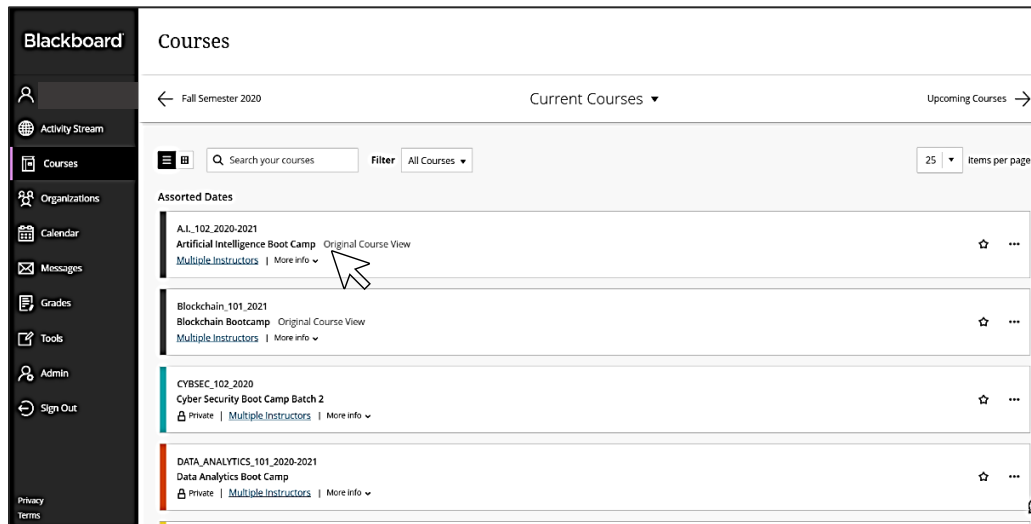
Blackboard

Activity Stream
Courses
Organizations
Calendar
Messages
Grades
Tools
Admin
Sign Out

Privacy
Terms

Courses

← Fall Semester 2020

Current Courses ▾

Upcoming Courses →

Search your courses

Filter All Courses ▾

25 ▾ items per page

Assorted Dates

A.I._102_2020-2021
Artificial Intelligence Boot Camp Original Course View
Multiple Instructors | More info ⌄

Blockchain_101_2021
Blockchain Bootcamp Original Course View
Multiple Instructors | More info ⌄

CYBSEC_102_2020
Cyber Security Boot Camp Batch 2
Private | Multiple Instructors | More info ⌄

DATA_ANALYTICS_101_2020-2021
Data Analytics Boot Camp
Private | Multiple Instructors | More info ⌄